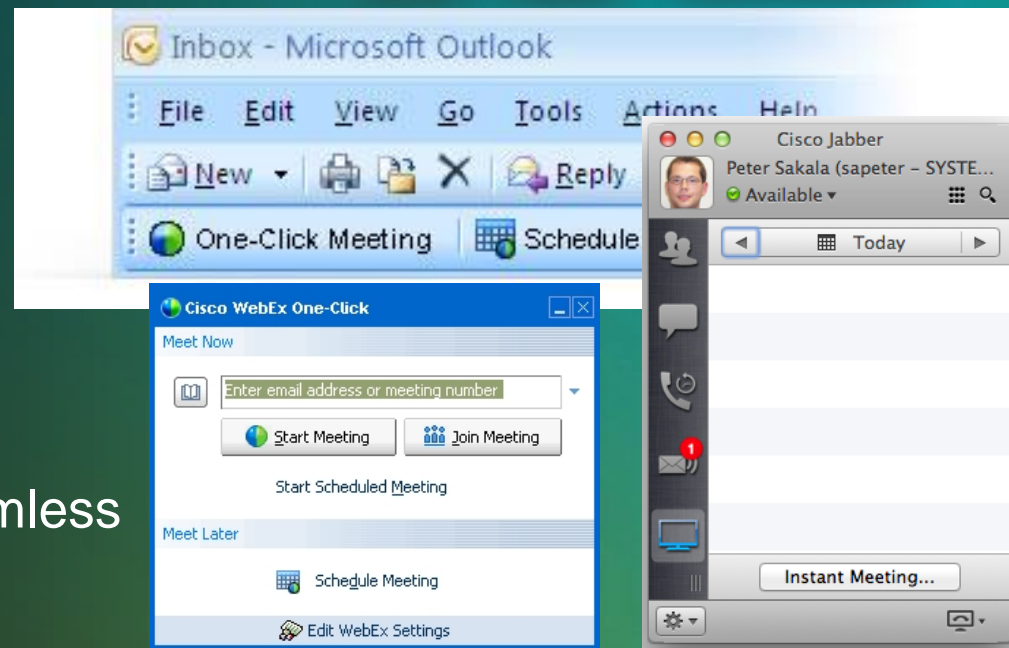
Inbox - Microsoft Outlook

File Edit View Go Tools Actions Help

New Reply

One-Click Meeting Schedule

Cisco WebEx One-Click

Meet Now

Enter email address or meeting number

Start Meeting Join Meeting

Start Scheduled Meeting

Meet Later

Schedule Meeting

Edit WebEx Settings

mless

Cisco Jabber

Peter Sakala (sapeter – SYSTE...

Available ▾

Today

1

Instant Meeting...